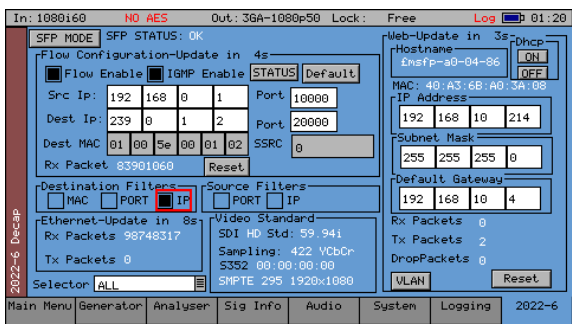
In: 1080i60 NO AES Out: 3GA-1080p50 Lock: Free Log 01:20

SFP MODE SFP STATUS: OK

Flow Configuration-Update in 4s

Flow Enable IGMP Enable STATUS Default

Src Ip: 192 168 0 1 Port 10000

Dest Ip: 239 0 1 2 Port 20000

Dest MAC 01 00 5e 00 01 02 SSRC 0

Rx Packet 83901060 Reset

Destination Filters

MAC PORT IP

Source Filters

PORT IP

Ethernet-Update in 8s

Rx Packets 98748317

Tx Packets 0

Video Standard

SDI HD Std: 59.94i

Sampling: 422 YCbCr

S352 00:00:00:00

SMPTE 295 1920x1080

Selector ALL

Web-Update in 3s

Hostname

fmsfp-a0-04-86

Dhcp

ON

OFF

MAC: 40:A3:6B:A0:3A:08

IP Address

192 168 10 214

Subnet Mask

255 255 255 0

Default Gateway

192 168 10 4

Rx Packets 0

Tx Packets 2

DropPackets 0

VLAN Reset

2022-6 Decap

Main Menu Generator Analyser Sig Info Audio System Logging 2022-6